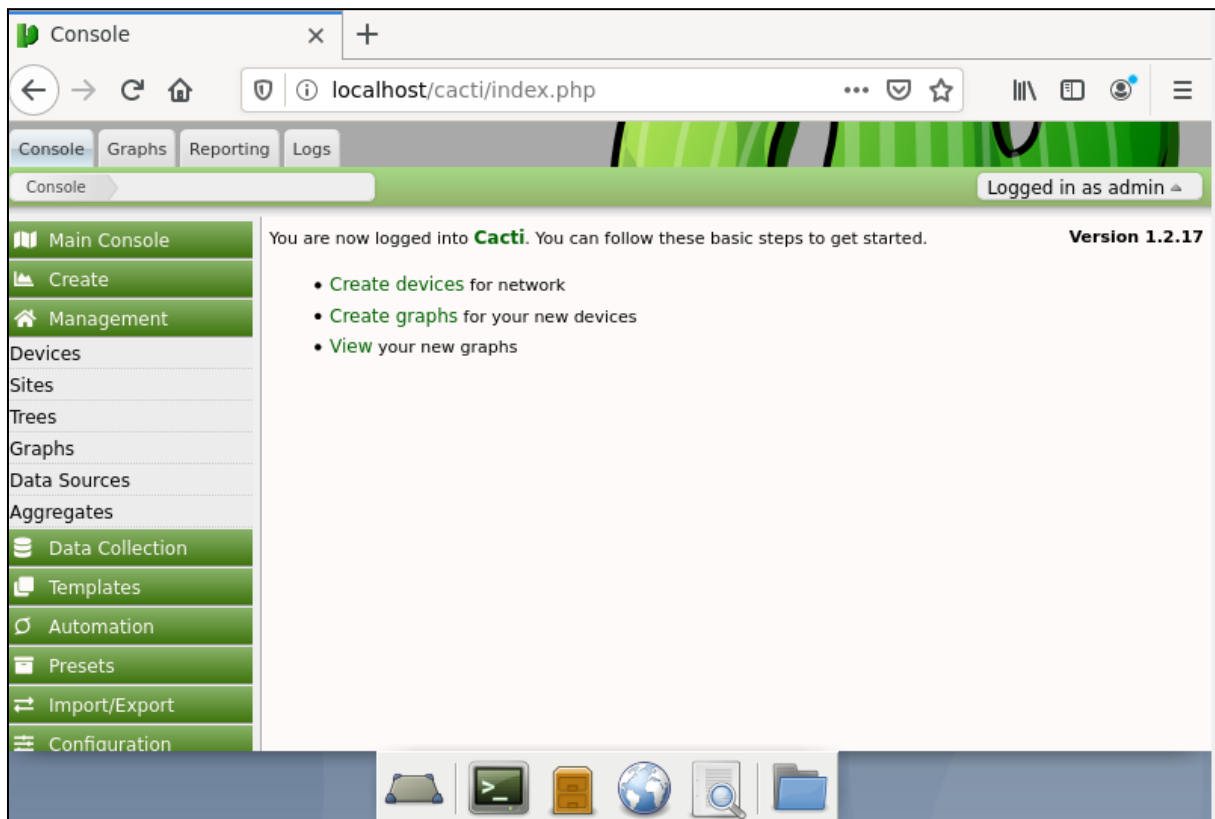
Console ×
+
localhost/cacti/index.php
Console Graphs Reporting Logs
Console
Logged in as admin
Main Console
Create
Management
Devices
Sites
Trees
Graphs
Data Sources
Aggregates
Data Collection
Templates
Automation
Presets
Import/Export
Configuration

You are now logged into Cacti. You can follow these basic steps to get started.
Version 1.2.17

• Create devices for network
• Create graphs for your new devices
• View your new graphs